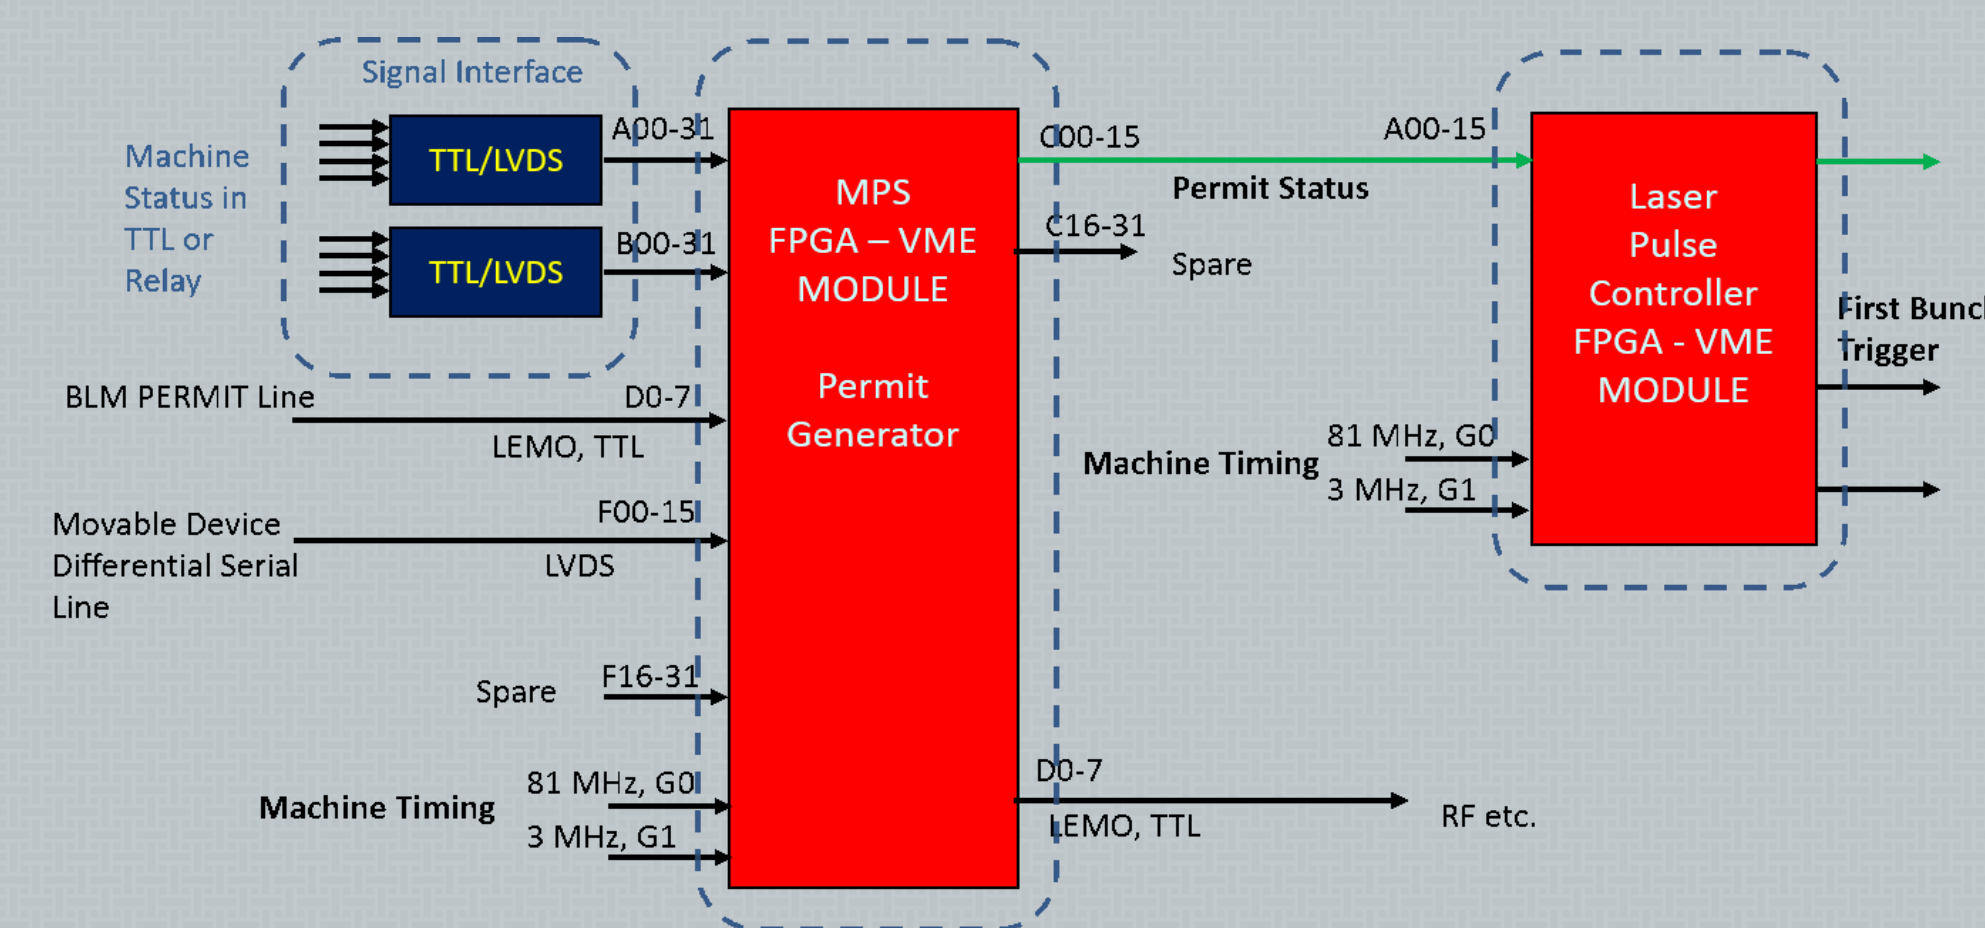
Signal Interface

Machine Status in TTL or Relay

TTL/LVDS

TTL/LVDS

A00-31

B00-31

MPS FPGA – VME MODULE

Permit Generator

C00-15

A00-15

Permit Status

C16-31

Spare

Laser Pulse Controller FPGA - VME MODULE

First Bunc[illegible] Trigger

BLM PERMIT Line

D0-7

LEMO, TTL

Machine Timing

81 MHz, G0

3 MHz, G1

Movable Device Differential Serial Line

F00-15

LVDS

Spare

F16-31

Machine Timing

81 MHz, G0

3 MHz, G1

D0-7

LEMO, TTL

RF etc.